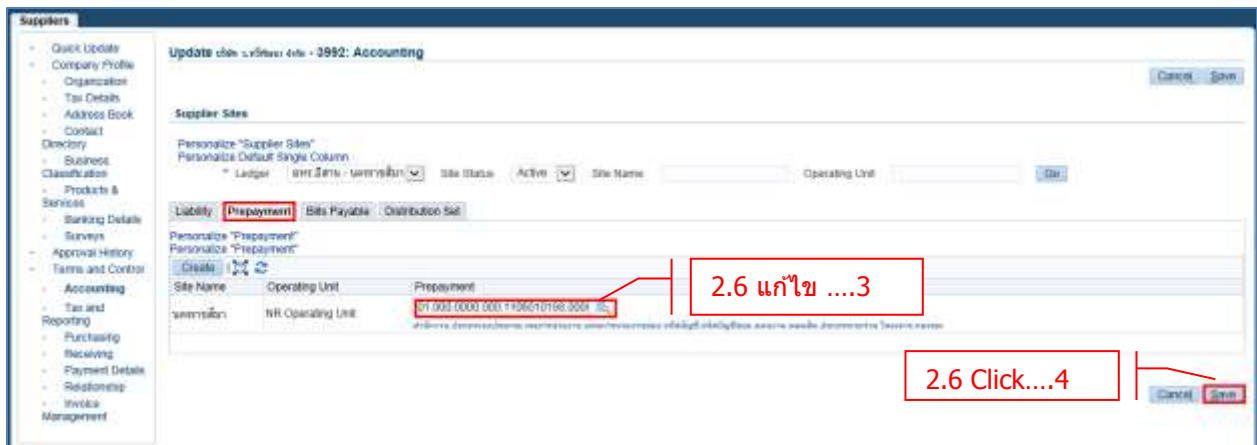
Suppliers

Quick Update
Company Profile
Organization
Tax Details
Address Book
Contact Directory
Business Classification
Products & Services
Banking Details
Surveys
Approval History
Terms and Control
Accounting
Tax and Reporting
Purchasing
Receiving
Payment Details
Relationship
Invoice Management

Update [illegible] - 3992: Accounting

Cancel Save

Supplier Sites

Personalize "Supplier Sites"
Personalize Default Single Column
* Ledger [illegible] Site Status Active Site Name Operating Unit Go

Liability Prepayment Bills Payable Distribution Set

Personalize "Prepayment"
Personalize "Prepayment"
Create

| Site Name | Operating Unit | Prepayment |
|---|---|---|
| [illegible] | NR Operating Unit | 01.000.0000.000.1106010198.000 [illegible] |

2.6 แก้ไข ....3

2.6 Click....4

Cancel Save